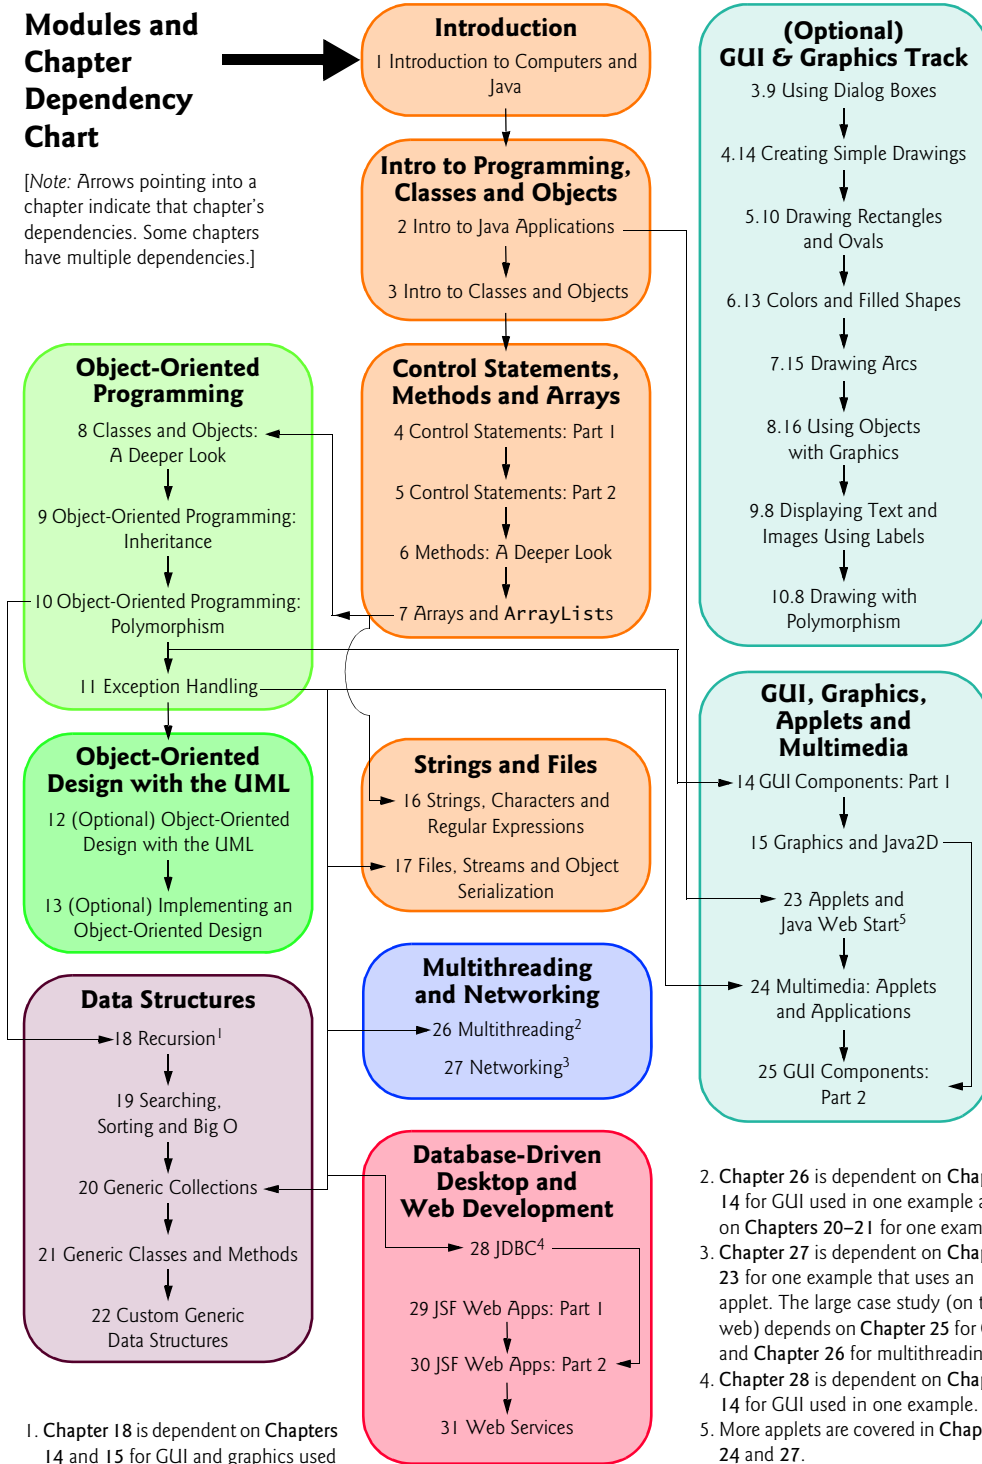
Modules and Chapter Dependency Chart

[Note: Arrows pointing into a chapter indicate that chapter's dependencies. Some chapters have multiple dependencies.]

Introduction
1 Introduction to Computers and Java

Intro to Programming, Classes and Objects
2 Intro to Java Applications
3 Intro to Classes and Objects

Control Statements, Methods and Arrays
4 Control Statements: Part 1
5 Control Statements: Part 2
6 Methods: A Deeper Look
7 Arrays and ArrayLists

Object-Oriented Programming
8 Classes and Objects: A Deeper Look
9 Object-Oriented Programming: Inheritance
10 Object-Oriented Programming: Polymorphism
11 Exception Handling

Object-Oriented Design with the UML
12 (Optional) Object-Oriented Design with the UML
13 (Optional) Implementing an Object-Oriented Design

Data Structures
18 Recursion$^1$
19 Searching, Sorting and Big O
20 Generic Collections
21 Generic Classes and Methods
22 Custom Generic Data Structures

Strings and Files
16 Strings, Characters and Regular Expressions
17 Files, Streams and Object Serialization

Multithreading and Networking
26 Multithreading$^2$
27 Networking$^3$

Database-Driven Desktop and Web Development
28 JDBC$^4$
29 JSF Web Apps: Part 1
30 JSF Web Apps: Part 2
31 Web Services

(Optional) GUI & Graphics Track
3.9 Using Dialog Boxes
4.14 Creating Simple Drawings
5.10 Drawing Rectangles and Ovals
6.13 Colors and Filled Shapes
7.15 Drawing Arcs
8.16 Using Objects with Graphics
9.8 Displaying Text and Images Using Labels
10.8 Drawing with Polymorphism

GUI, Graphics, Applets and Multimedia
14 GUI Components: Part 1
15 Graphics and Java2D
23 Applets and Java Web Start$^5$
24 Multimedia: Applets and Applications
25 GUI Components: Part 2

1. Chapter 18 is dependent on Chapters 14 and 15 for GUI and graphics used

2. Chapter 26 is dependent on Cha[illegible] 14 for GUI used in one example a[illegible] on Chapters 20–21 for one exam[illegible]
3. Chapter 27 is dependent on Cha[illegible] 23 for one example that uses an applet. The large case study (on t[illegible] web) depends on Chapter 25 for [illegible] and Chapter 26 for multithreadin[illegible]
4. Chapter 28 is dependent on Cha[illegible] 14 for GUI used in one example.
5. More applets are covered in Chap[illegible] 24 and 27.